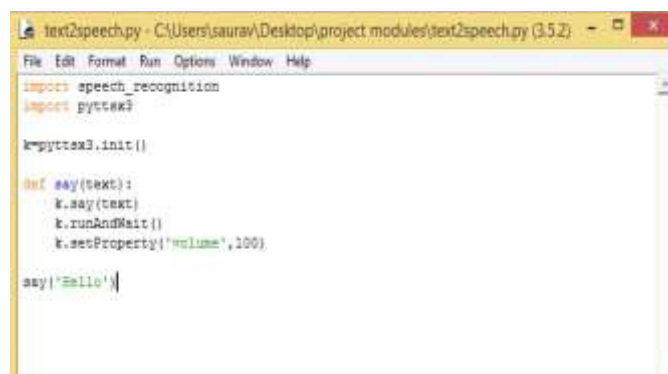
text2speech.py - C:\Users\saurav\Desktop\project modules\text2speech.py (3.5.2)

File Edit Format Run Options Window Help

import speech_recognition
import pyttsx3

k=pyttsx3.init()

def say(text):
    k.say(text)
    k.runAndWait()
    k.setProperty('volume',100)

say('Hello')